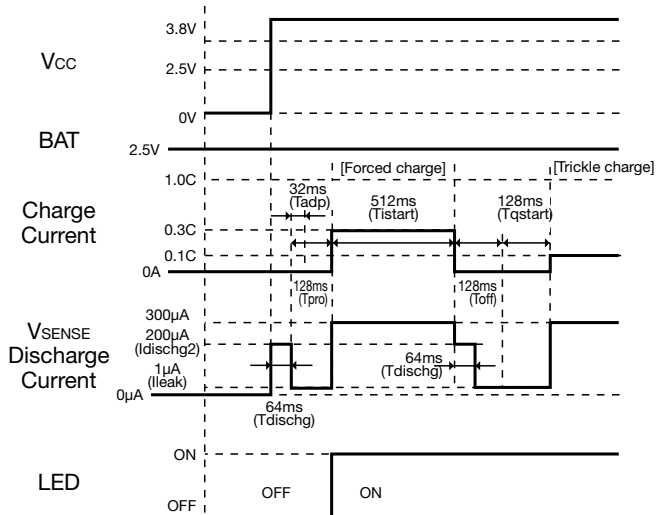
VCC
3.8V
2.5V
0V
BAT
2.5V
Charge Current
1.0C
0.3C
0.1C
0A
[Forced charge]
[Trickle charge]
32ms (Tadp)
512ms (Tistart)
128ms (Tqstart)
128ms (Tpro)
128ms (Toff)
VSENSE Discharge Current
300μA
200μA (Idischg2)
1μA (Ileak)
0μA
64ms (Tdischg)
64ms (Tdischg)
LED
ON
OFF
OFF
ON